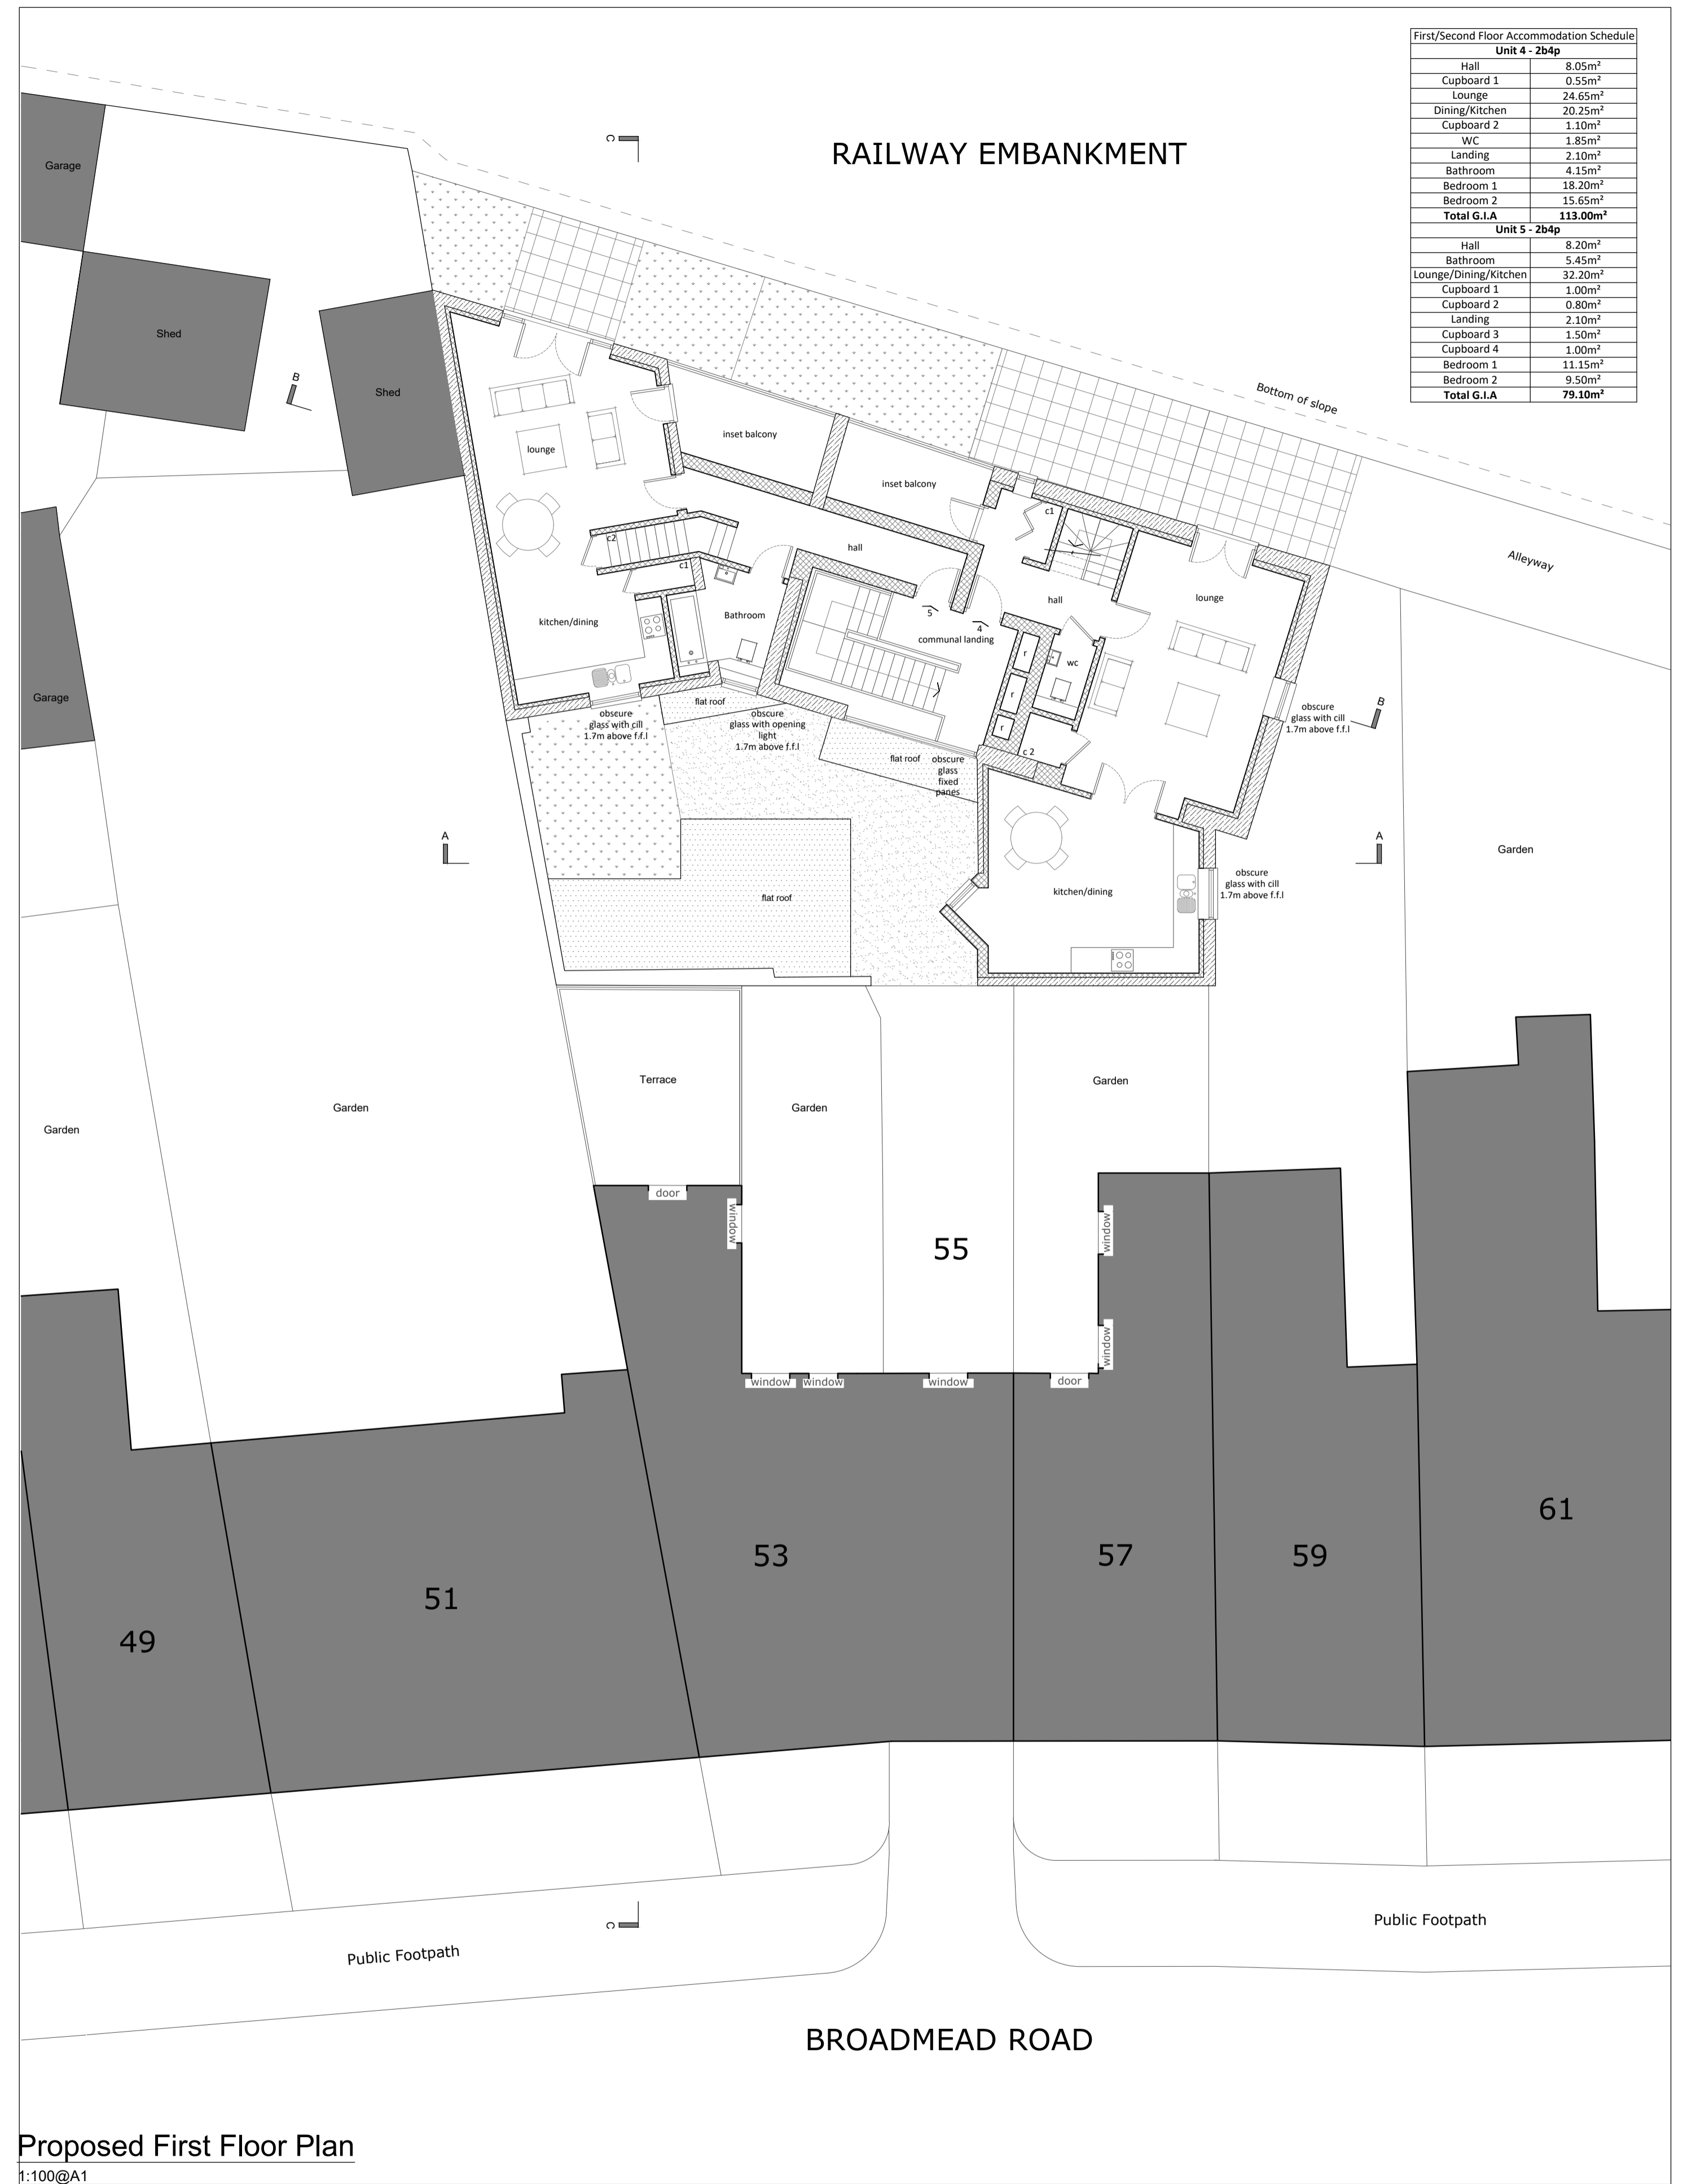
| First/Second Floor Accommodation Schedule | |
|---|---|
| Unit 4 - 2b4p | |
| Hall | 8.05m² |
| Cupboard 1 | 0.55m² |
| Lounge | 24.65m² |
| Dining/Kitchen | 20.25m² |
| Cupboard 2 | 1.10m² |
| WC | 1.85m² |
| Landing | 2.10m² |
| Bathroom | 4.15m² |
| Bedroom 1 | 18.20m² |
| Bedroom 2 | 15.65m² |
| Total G.I.A | 113.00m² |
| Unit 5 - 2b4p | |
| Hall | 8.20m² |
| Bathroom | 5.45m² |
| Lounge/Dining/Kitchen | 32.20m² |
| Cupboard 1 | 1.00m² |
| Cupboard 2 | 0.80m² |
| Landing | 2.10m² |
| Cupboard 3 | 1.50m² |
| Cupboard 4 | 1.00m² |
| Bedroom 1 | 11.15m² |
| Bedroom 2 | 9.50m² |
| Total G.I.A | 79.10m² |

RAILWAY EMBANKMENT

C

Garage

Shed

Shed

B

Bottom of slope

Alleyway

lounge

inset balcony

inset balcony

c1

c2

c1

hall

hall

lounge

kitchen/dining

Bathroom

5

4

communal landing

wc

r

r

r

c 2

flat roof

obscure glass with cill 1.7m above f.f.l

obscure glass with opening light 1.7m above f.f.l

flat roof

obscure glass fixed panes

obscure glass with cill 1.7m above f.f.l

B

Garage

A

A

Garden

kitchen/dining

obscure glass with cill 1.7m above f.f.l

flat roof

Terrace

Garden

Garden

Garden

Garden

door

window

55

window

window

window

window

window

door

61

53

57

59

51

49

C

Public Footpath

Public Footpath

BROADMEAD ROAD

Proposed First Floor Plan
1:100@A1